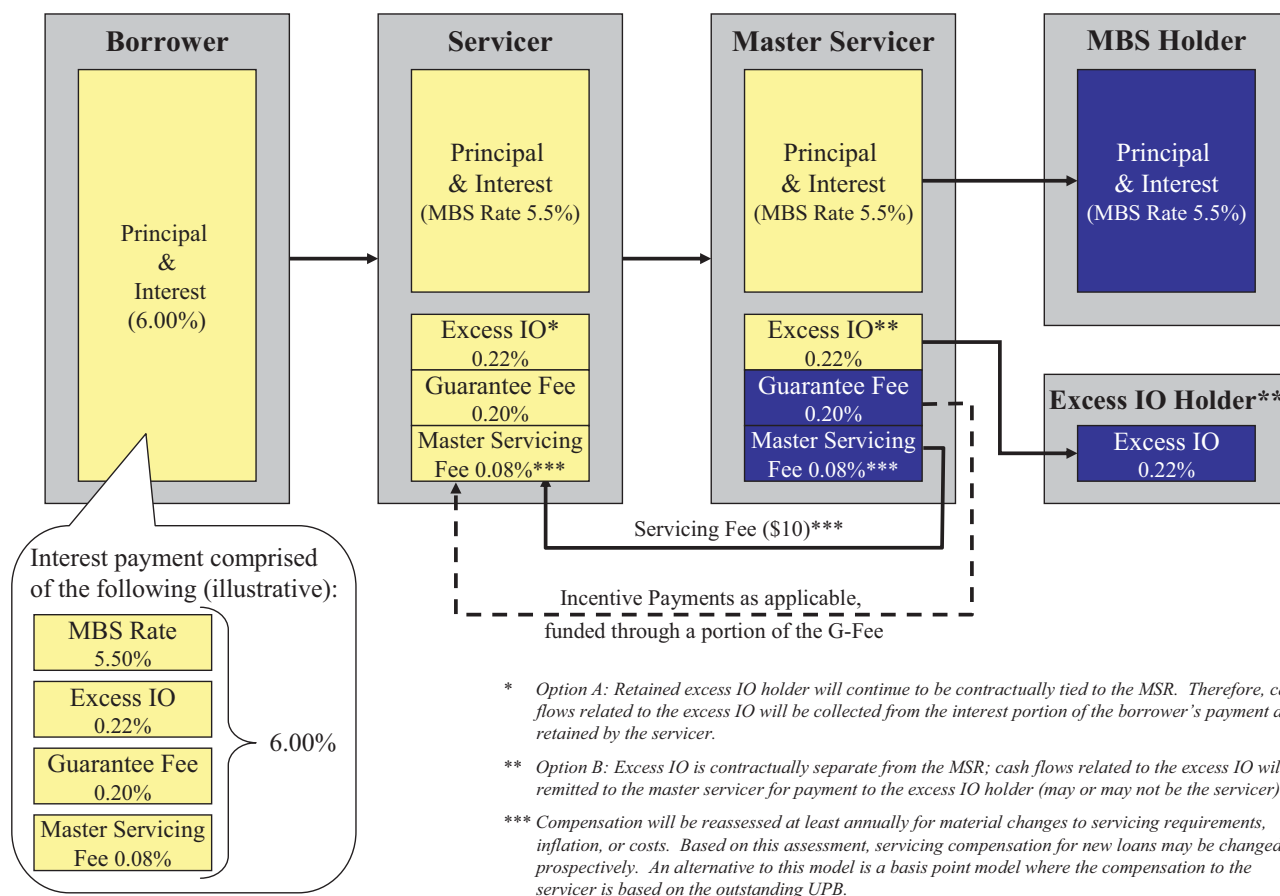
Borrower

Principal & Interest (6.00%)

Servicer

Principal & Interest (MBS Rate 5.5%)

Excess IO* 0.22%

Guarantee Fee 0.20%

Master Servicing Fee 0.08%***

Master Servicer

Principal & Interest (MBS Rate 5.5%)

Excess IO** 0.22%

Guarantee Fee 0.20%

Master Servicing Fee 0.08%***

MBS Holder

Principal & Interest (MBS Rate 5.5%)

Excess IO Holder**

Excess IO 0.22%

Servicing Fee ($10)***

Incentive Payments as applicable, funded through a portion of the G-Fee

Interest payment comprised of the following (illustrative):

MBS Rate 5.50%

Excess IO 0.22%

Guarantee Fee 0.20%

Master Servicing Fee 0.08%

6.00%

* Option A: Retained excess IO holder will continue to be contractually tied to the MSR. Therefore, c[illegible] flows related to the excess IO will be collected from the interest portion of the borrower's payment a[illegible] retained by the servicer.

** Option B: Excess IO is contractually separate from the MSR; cash flows related to the excess IO wil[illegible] remitted to the master servicer for payment to the excess IO holder (may or may not be the servicer)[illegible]

*** Compensation will be reassessed at least annually for material changes to servicing requirements, inflation, or costs. Based on this assessment, servicing compensation for new loans may be change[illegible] prospectively. An alternative to this model is a basis point model where the compensation to the servicer is based on the outstanding UPB.